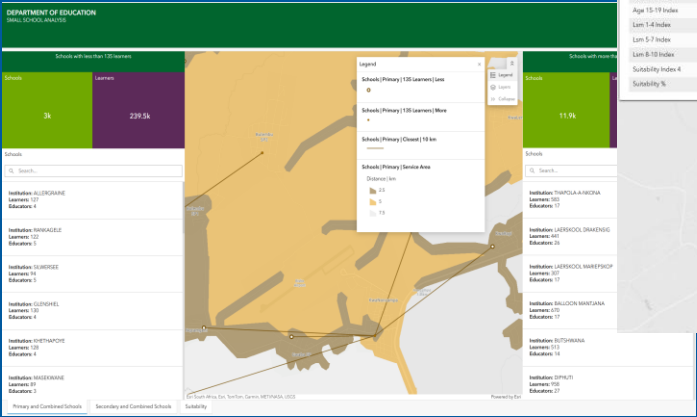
DEPARTMENT OF EDUCATION
SMALL SCHOOL ANALYSIS

Age 15-19 Index
Lsm 1-4 Index
Lsm 5-7 Index
Lsm 8-10 Index
Suitability Index 4
Suitability %

Schools with less than 135 learners

Schools
3k

Learners
239.5k

Schools with more th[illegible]

Schools
11.9k

Schools
Search...

Institution: ALLERGRAINE
Learners: 127
Educators: 4

Institution: RANKAGELE
Learners: 122
Educators: 5

Institution: SILWERSEE
Learners: 94
Educators: 5

Institution: GLENSHIEL
Learners: 130
Educators: 4

Institution: KHETHAFOYE
Learners: 128
Educators: 4

Institution: MASEKWANE
Learners: 89
Educators: 3

Legend
Schools | Primary | 135 Learners | Less
Schools | Primary | 135 Learners | More
Schools | Primary | Closest | 10 km
Schools | Primary | Service Area
Distance | km
2.5
5
7.5

Legend
Layers
Collapse

Schools
Search...

Institution: THAPOLA-A-NKONA
Learners: 580
Educators: 17

Institution: LAERSKOOL DRAKENSIG
Learners: 443
Educators: 26

Institution: LAERSKOOL MARIEPSKOP
Learners: 307
Educators: 17

Institution: BALLOON MANTJANA
Learners: 670
Educators: 17

Institution: BUTSHWANA
Learners: 513
Educators: 14

Institution: SIPHUTI
Learners: 958
Educators: 27

Esri South Africa, Esri, TomTom, Garmin, METI/NASA, USGS
Powered by Esri

Primary and Combined Schools
Secondary and Combined Schools
Suitability